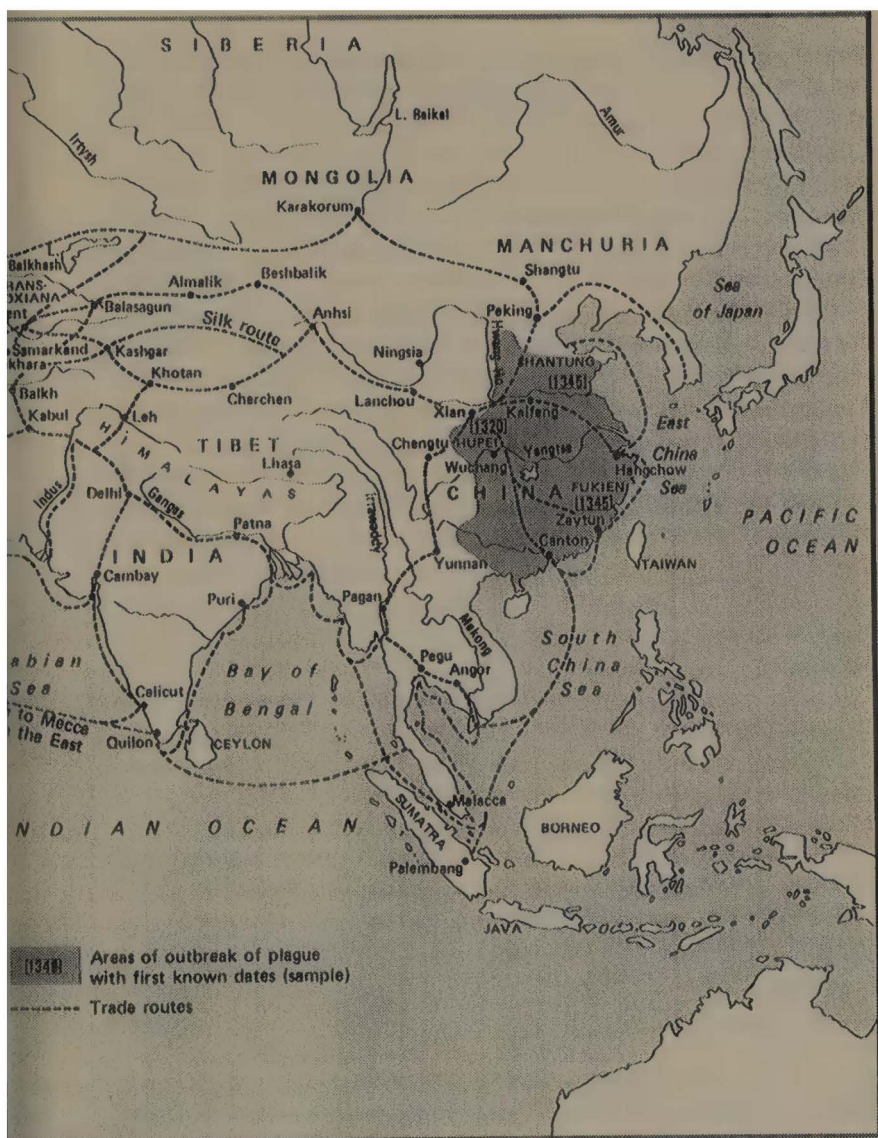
S I B E R I A

L. Baikal

Amur

Irtysh

MONGOLIA

Karakorum

MANCHURIA

Balkhash

RANS-
OXIANA

Almalik

Beshbalik

Shangtu

Sea
of Japan

Balasagun

Silk route

Anhsi

Peking

Samarkand

Kashgar

Ningsia

khara

Khotan

SHANTUNG
[1345]

Balkh

Cherchen

Lanchou

Hwang Ho

Kabul

Leh

Xian

Kaifeng

East

TIBET

Chengtu

HUPEI
[1320]

Yangtse

China

Lhasa

Wuchang

Hangchow

Sea

Indus

Delhi

HIMALAYAS

CHINA

FUKIEN
[1345]

Ganges

Irrawaddy

Zaytun

PACIFIC
OCEAN

Patna

INDIA

Yunnan

Canton

Cambay

TAIWAN

Puri

Pagan

Mekong

South
China
Sea

abian
Sea

Bay of
Bengal

Pegu

Angor

Calicut

to Mecca
the East

Quilon

CEYLON

Malacca

SUMATRA

BORNEO

NDIAN OCEAN

Palembang

JAVA

[1345] Areas of outbreak of plague with first known dates (sample)

Trade routes